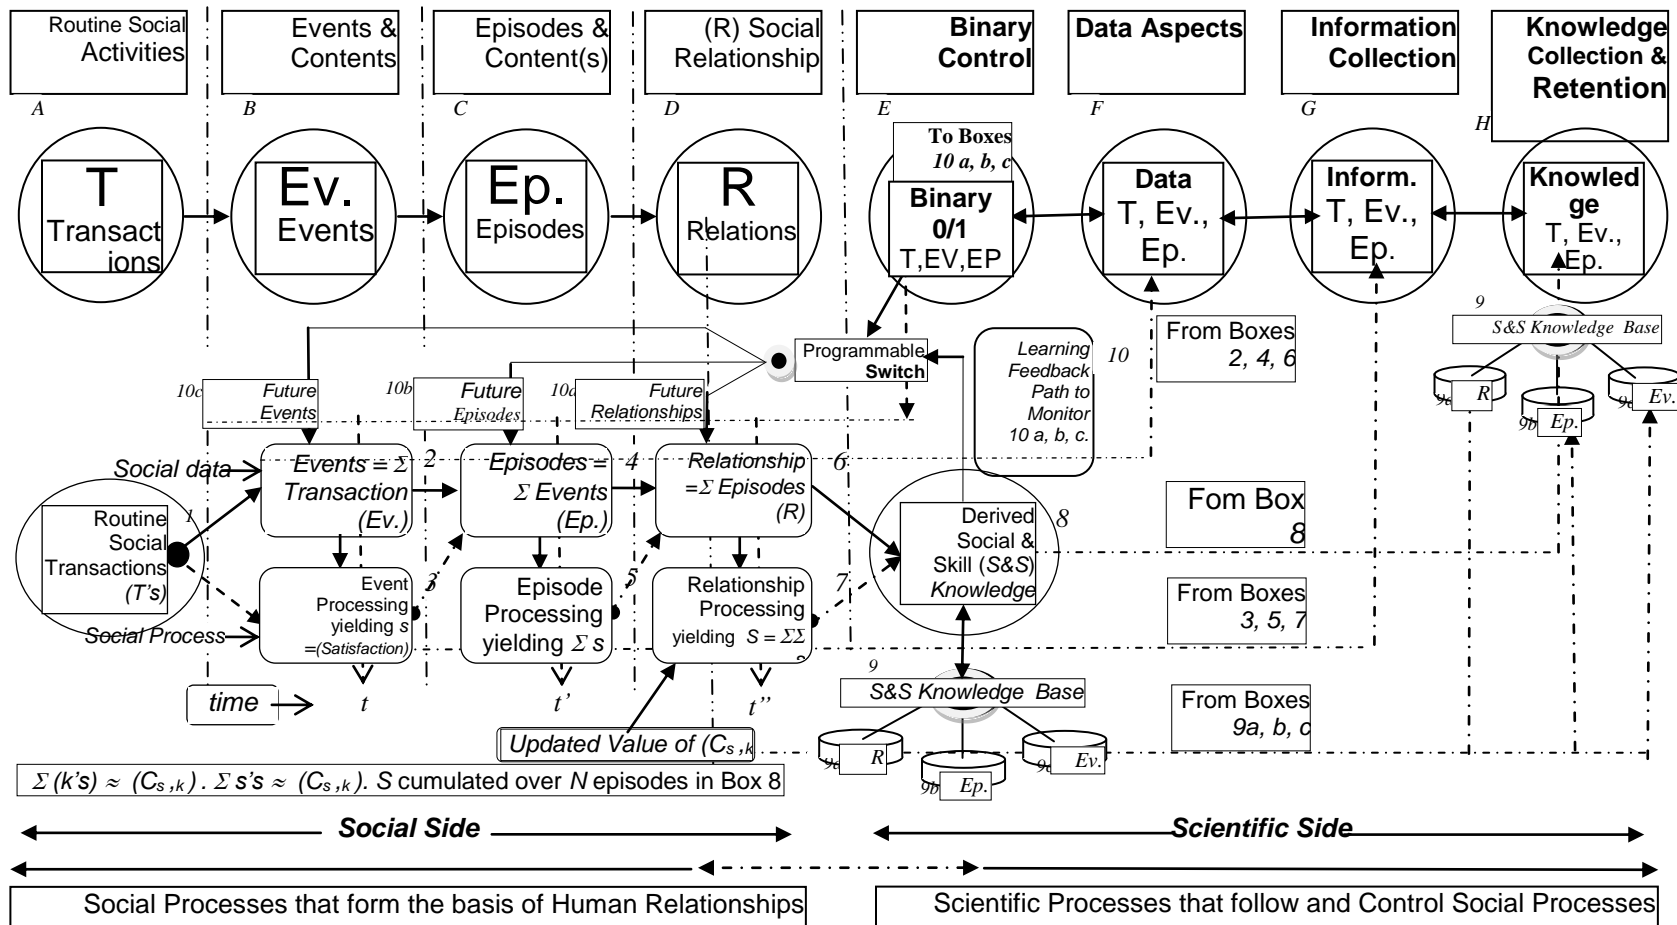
Routine Social Activities

Events & Contents

Episodes & Content(s)

(R) Social Relationship

Binary Control

Data Aspects

Information Collection

Knowledge Collection & Retention

A

B

C

D

E

F

G

H

To Boxes 10 a, b, c

T Transactions

Ev. Events

Ep. Episodes

R Relations

Binary 0/1 T,EV,EP

Data T, Ev., Ep.

Inform. T, Ev., Ep.

Knowledge T, Ev., Ep.

9

S&S Knowledge Base

9a R

9b Ep.

9c Ev.

Programmable Switch

Learning Feedback Path to Monitor 10 a, b, c.

10

From Boxes 2, 4, 6

10c Future Events

10b Future Episodes

10a Future Relationships

Social data

Events = Σ Transaction (Ev.)

2

Episodes = Σ Events (Ep.)

4

Relationship =Σ Episodes (R)

6

Routine Social Transactions (T's)

1

Event Processing yielding s =(Satisfaction)

3

Episode Processing yielding Σ s

5

Relationship Processing yielding $S = \Sigma\Sigma$

7

Derived Social & Skill (S&S) Knowledge

8

Fom Box 8

From Boxes 3, 5, 7

Social Process

time

t

t'

t''

9

S&S Knowledge Base

9a R

9b Ep.

9c Ev.

From Boxes 9a, b, c

Updated Value of $(C_{s,k}$

$\Sigma$ (k's) ≈ $(C_{s,k})$ . $\Sigma$ s's ≈ $(C_{s,k})$. S cumulated over N episodes in Box 8

Social Side

Scientific Side

Social Processes that form the basis of Human Relationships

Scientific Processes that follow and Control Social Processes